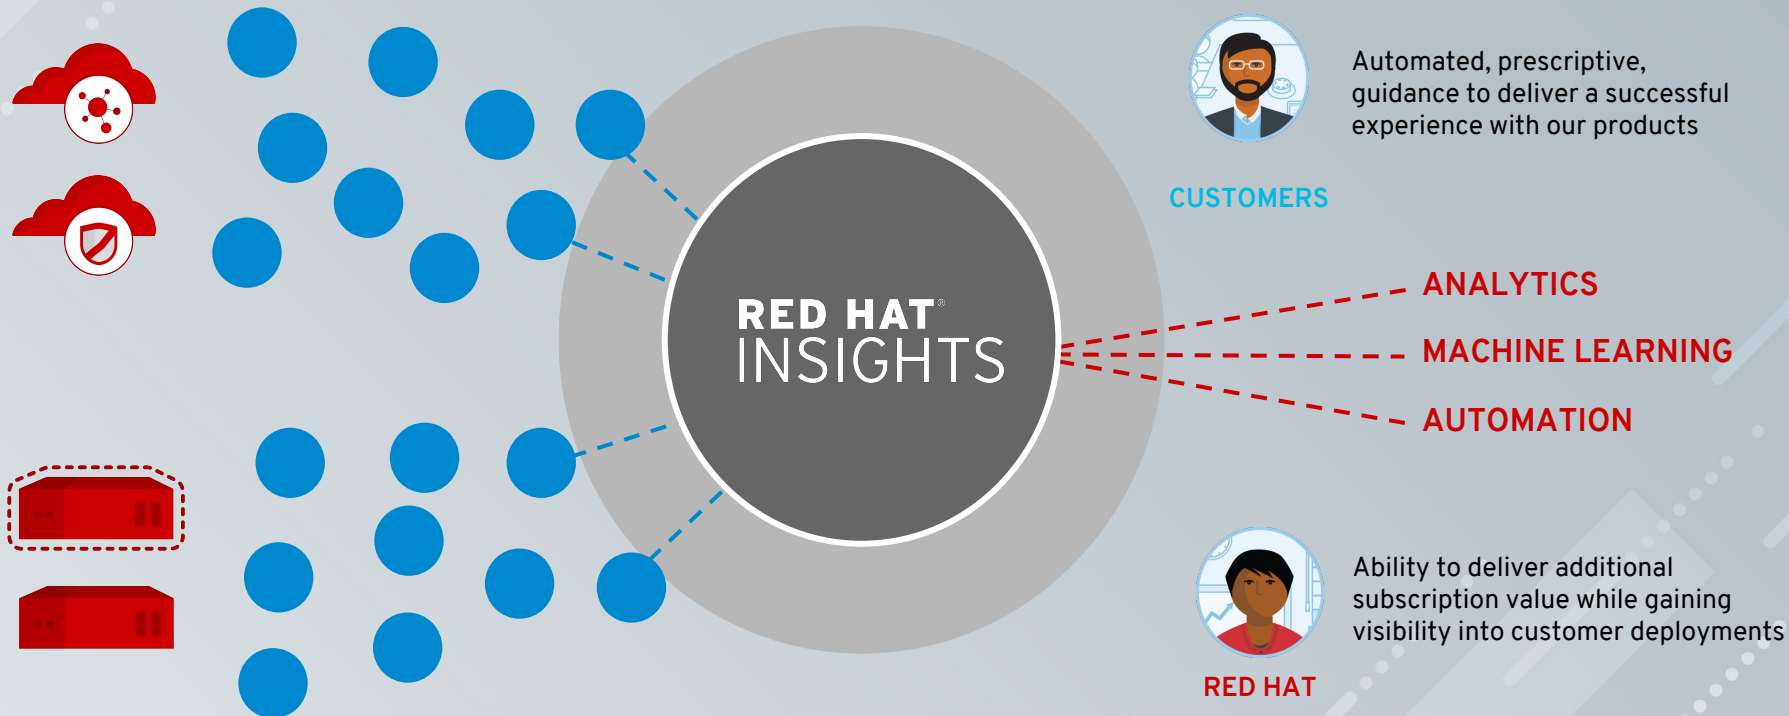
RED HAT®
INSIGHTS

Automated, prescriptive, guidance to deliver a successful experience with our products

CUSTOMERS

ANALYTICS

MACHINE LEARNING

AUTOMATION

Ability to deliver additional subscription value while gaining visibility into customer deployments

RED HAT